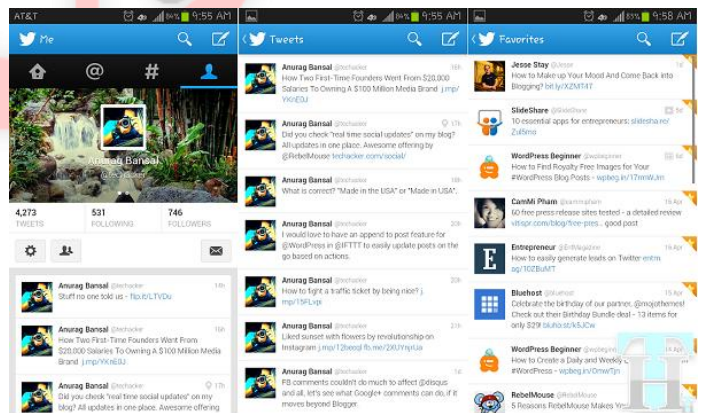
AT&T 84% 9:55 AM
Me

Anurag Bansal
@techacker

4,273 TWEETS
531 FOLLOWING
746 FOLLOWERS

Anurag Bansal @techacker 10h
Stuff no one told us - flip.it/LTVDu

Anurag Bansal @techacker 16h
How Two First-Time Founders Went From $20,000 Salaries To Owning A $100 Million Media Brand j.mp/YKnE0J

Anurag Bansal @techacker 17h
Did you check "real time social updates" on my blog? All updates in one place. Awesome offering

84% 9:55 AM
Tweets

Anurag Bansal @techacker 16h
How Two First-Time Founders Went From $20,000 Salaries To Owning A $100 Million Media Brand j.mp/YKnE0J

Anurag Bansal @techacker 17h
Did you check "real time social updates" on my blog? All updates in one place. Awesome offering by @RebelMouse techacker.com/social/

Anurag Bansal @techacker 18h
What is correct? "Made in the USA" or "Made in USA".

Anurag Bansal @techacker 20h
I would love to have an append to post feature for @WordPress in @IFTTT to easily update posts on the go based on actions.

Anurag Bansal @techacker 20h
How to fight a traffic ticket by being nice? j.mp/15FLxpi

Anurag Bansal @techacker 21h
Liked sunset with flowers by revolutionship on Instagram j.mp/12beeql fb.me/2XUYnjrUa

Anurag Bansal @techacker 22h
FB comments couldn't do much to affect @disqus and all, let's see what Google+ comments can do, if it moves beyond Blogger.

83% 9:58 AM
Favorites

Jesse Stay @Jesse
How to Make up Your Mood And Come Back into Blogging? tcker.com/...

SlideShare @SlideShare
10 essential apps for entrepreneurs: slidesha.re/Zu8fms

WordPress Beginner @wpbeginner
How to Find Royalty Free Images for Your #WordPress Blog Posts - wpbeg.in/17mWJin

CamMi Pham @cammipham 15 Apr
50 free press release sites tested - a detailed review vitispr.com/blog/free-pres... good post

Entrepreneur @Entrepreneur 15 Apr
How to easily generate leads on Twitter entm.ag/10ZBuMT

Bluehost @bluehost 15 Apr
Celebrate the birthday of our partner, @mojothemes! Check out their Birthday Bundle deal - 13 items for only $29! bluehost.st/k5JCw

WordPress Beginner @wpbeginner
How to Create a Daily and Weekly #WordPress - wpbeg.in/OmwTjn

RebelMouse @RebelMouse
5 Reasons RebelMouse Makes You